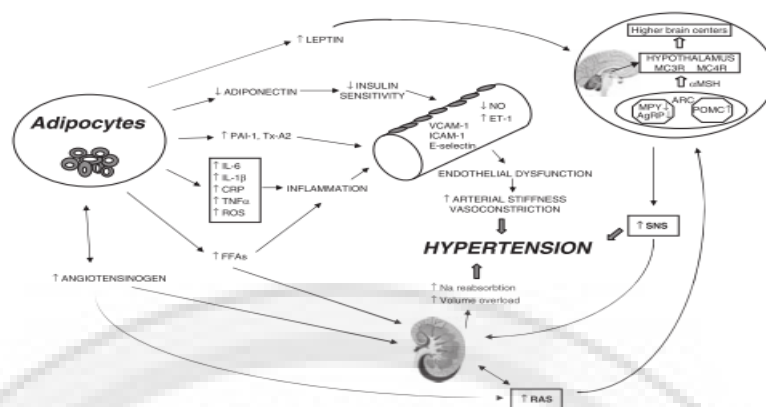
Adipocytes

↑ LEPTIN

↓ ADIPONECTIN

↓ INSULIN SENSITIVITY

↑ PAI-1, Tx-A2

↑ IL-6
↑ IL-1β
↑ CRP
↑ TNFα
↑ ROS

INFLAMMATION

↑ FFAs

↑ ANGIOTENSINOGEN

↓ NO
↑ ET-1

VCAM-1
ICAM-1
E-selectin

ENDOTHELIAL DYSFUNCTION

↑ ARTERIAL STIFFNESS
VASOCONSTRICTION

HYPERTENSION

↑ Na reabsorbtion
↑ Volume overload

Higher brain centers

HYPOTHALAMUS
MC3R MC4R

αMSH

ARC

MPY↓
AgRP↓

POMC↑

↑ SNS

↑ RAS